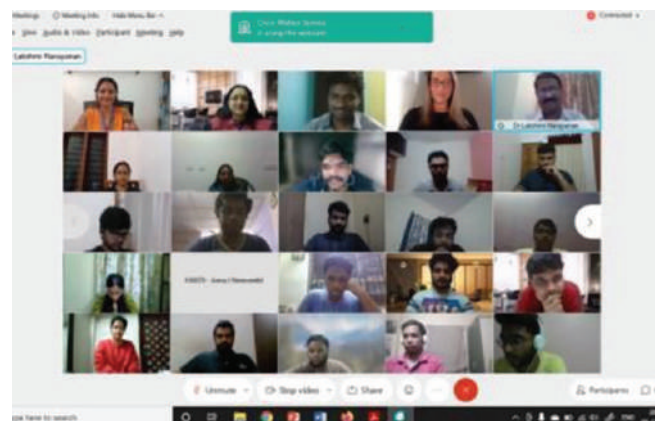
Meetings ⓘ Meeting Info Hide Menu Bar ^

View Audio & Video Participant Meeting Help

Cisco Webex Meetings
is using the microphone

Connected

Lakshmi Ranganan

Dr Lakshmi Ranganan

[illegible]

Unmute Stop video Share

Participants

Type here to search